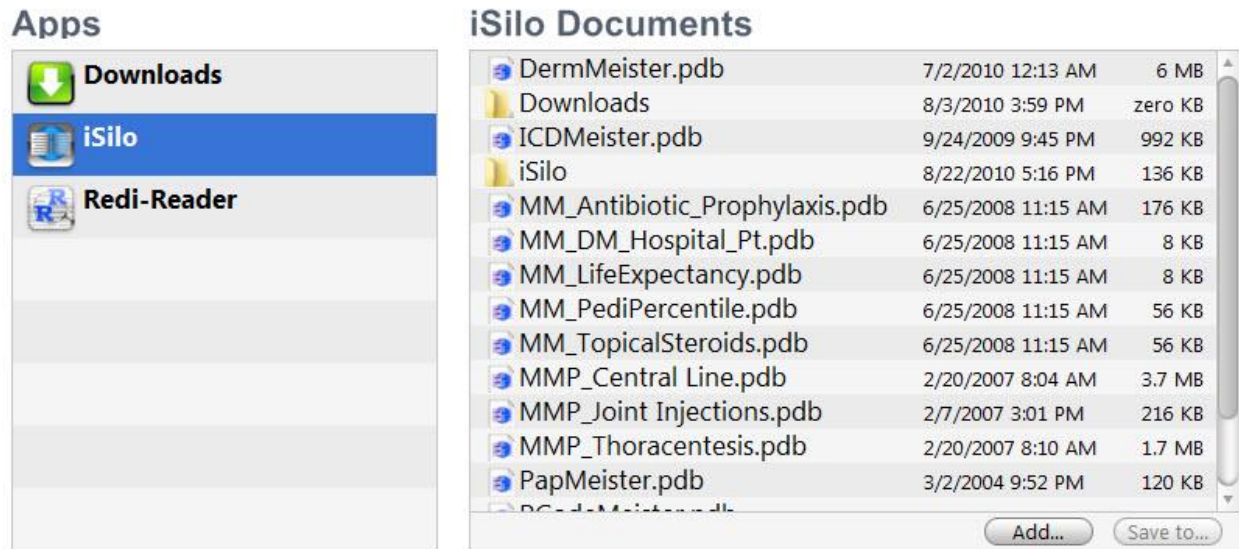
Apps

Downloads
iSilo
Redi-Reader

iSilo Documents

| | | |
|---|---|---|
| DermMeister.pdb | 7/2/2010 12:13 AM | 6 MB |
| Downloads | 8/3/2010 3:59 PM | zero KB |
| ICDMeister.pdb | 9/24/2009 9:45 PM | 992 KB |
| iSilo | 8/22/2010 5:16 PM | 136 KB |
| MM_Antibiotic_Prophylaxis.pdb | 6/25/2008 11:15 AM | 176 KB |
| MM_DM_Hospital_Pt.pdb | 6/25/2008 11:15 AM | 8 KB |
| MM_LifeExpectancy.pdb | 6/25/2008 11:15 AM | 8 KB |
| MM_PediPercentile.pdb | 6/25/2008 11:15 AM | 56 KB |
| MM_TopicalSteroids.pdb | 6/25/2008 11:15 AM | 56 KB |
| MMP_Central Line.pdb | 2/20/2007 8:04 AM | 3.7 MB |
| MMP_Joint Injections.pdb | 2/7/2007 3:01 PM | 216 KB |
| MMP_Thoracentesis.pdb | 2/20/2007 8:10 AM | 1.7 MB |
| PapMeister.pdb | 3/2/2004 9:52 PM | 120 KB |
| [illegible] | | |

Add... Save to...